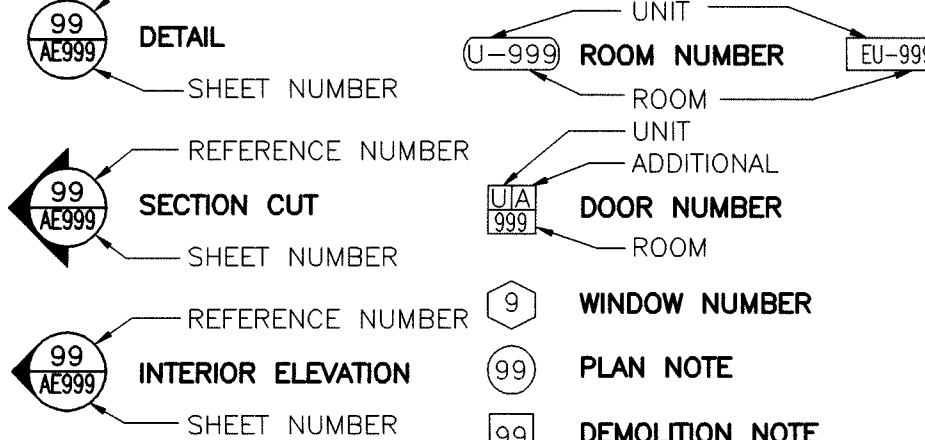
99
AE999
DETAIL
SHEET NUMBER

REFERENCE NUMBER
99
AE999
SECTION CUT
SHEET NUMBER

REFERENCE NUMBER
99
AE999
INTERIOR ELEVATION
SHEET NUMBER

UNIT
U-999
ROOM NUMBER
EU-99
ROOM

UNIT
ADDITIONAL
U A
999
DOOR NUMBER
ROOM

9
WINDOW NUMBER

99
PLAN NOTE

99
DEMOLITION NOTE